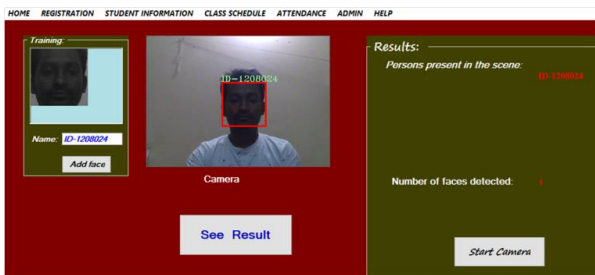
HOME REGISTRATION STUDENT INFORMATION CLASS SCHEDULE ATTENDANCE ADMIN HELP

Training:

Name: ID-1208024

Add face

ID-1208024

Camera

See Result

Results:

Persons present in the scene:

ID-1208024

Number of faces detected: 1

Start Camera